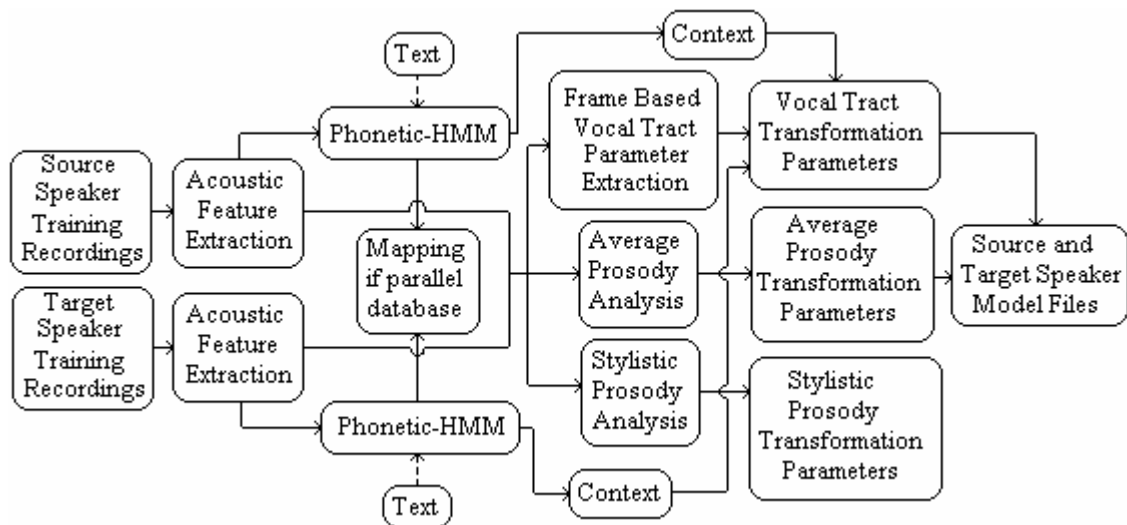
Text

Context

Phonetic-HMM

Frame Based Vocal Tract Parameter Extraction

Vocal Tract Transformation Parameters

Source Speaker Training Recordings

Acoustic Feature Extraction

Mapping if parallel database

Average Prosody Analysis

Average Prosody Transformation Parameters

Source and Target Speaker Model Files

Target Speaker Training Recordings

Acoustic Feature Extraction

Stylistic Prosody Analysis

Stylistic Prosody Transformation Parameters

Phonetic-HMM

Context

Text